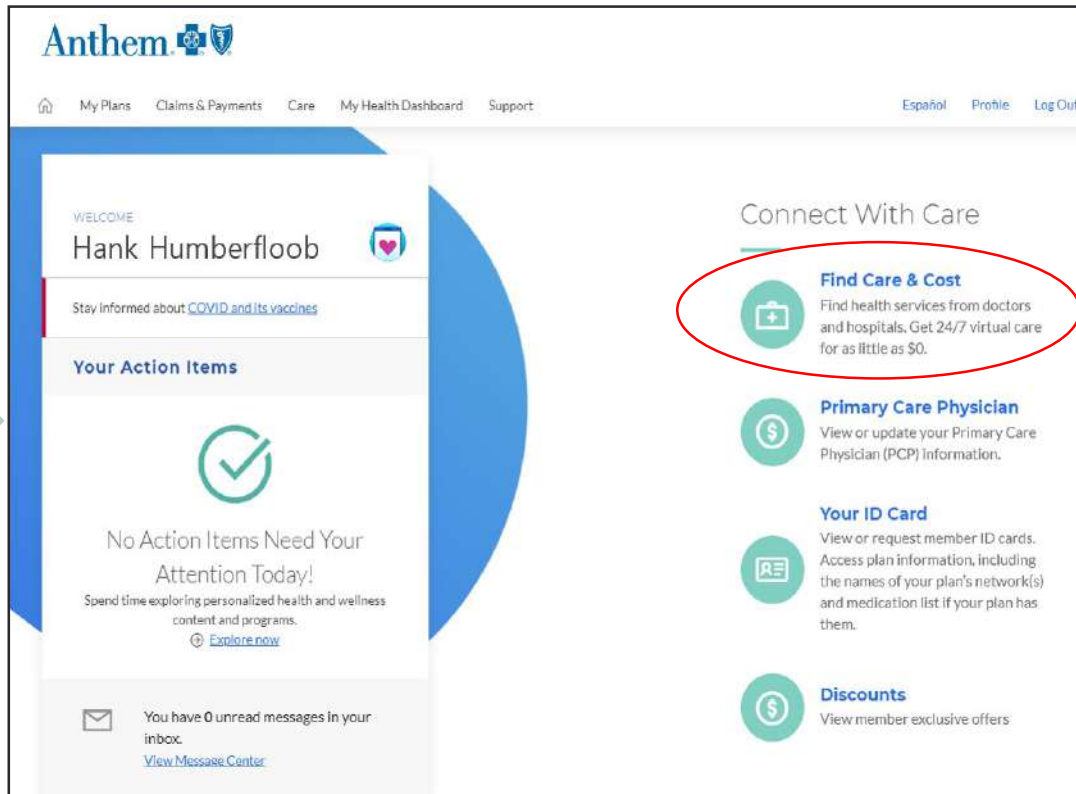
Anthem

My Plans Claims & Payments Care My Health Dashboard Support

Español Profile Log Out

WELCOME
Hank Humberfloob

Stay informed about COVID and its vaccines

Your Action Items

No Action Items Need Your Attention Today!
Spend time exploring personalized health and wellness content and programs.
Explore now

You have 0 unread messages in your inbox.
View Message Center

Connect With Care

Find Care & Cost
Find health services from doctors and hospitals. Get 24/7 virtual care for as little as $0.

Primary Care Physician
View or update your Primary Care Physician (PCP) information.

Your ID Card
View or request member ID cards. Access plan information, including the names of your plan's network(s) and medication list if your plan has them.

Discounts
View member exclusive offers